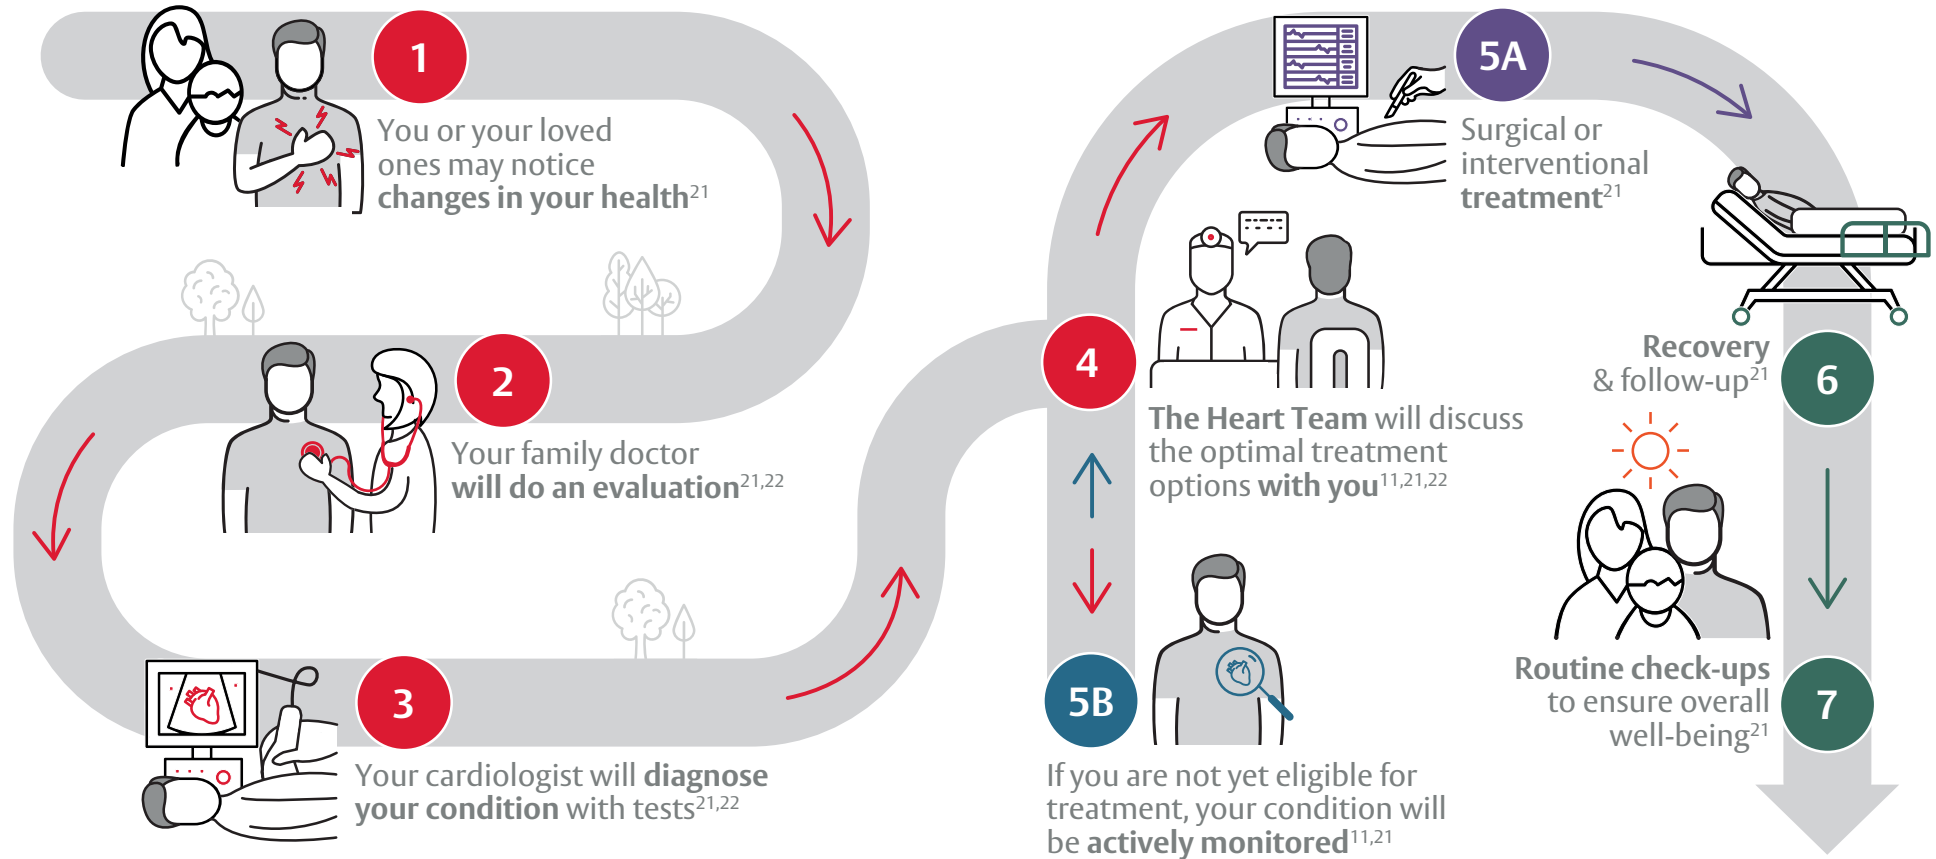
1

You or your loved ones may notice changes in your health$^{21}$

2

Your family doctor will do an evaluation$^{21,22}$

3

Your cardiologist will diagnose your condition with tests$^{21,22}$

4

The Heart Team will discuss the optimal treatment options with you$^{11,21,22}$

5A

Surgical or interventional treatment$^{21}$

5B

If you are not yet eligible for treatment, your condition will be actively monitored$^{11,21}$

Recovery & follow-up$^{21}$

6

Routine check-ups to ensure overall well-being$^{21}$

7